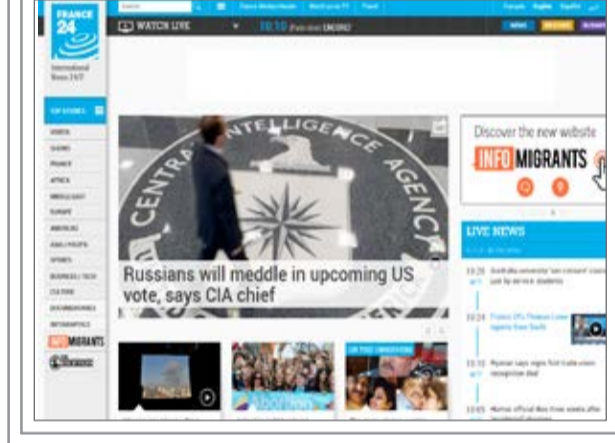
FRANCE 24

International News 24/7

WATCH LIVE

10:10

TOP STORIES

FRANCE

AFRICA

EUROPE

AMERICAS

SPORTS

CULTURE

DOCUMENTARIES

INFOMIGRANTS

INTELLIGENCE AGENCY

CENTRAL

Russians will meddle in upcoming US vote, says CIA chief

Discover the new website

INFO MIGRANTS

LIVE NEWS

10:20

10:24

10:13

10:05

Français English Español

NEWS

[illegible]